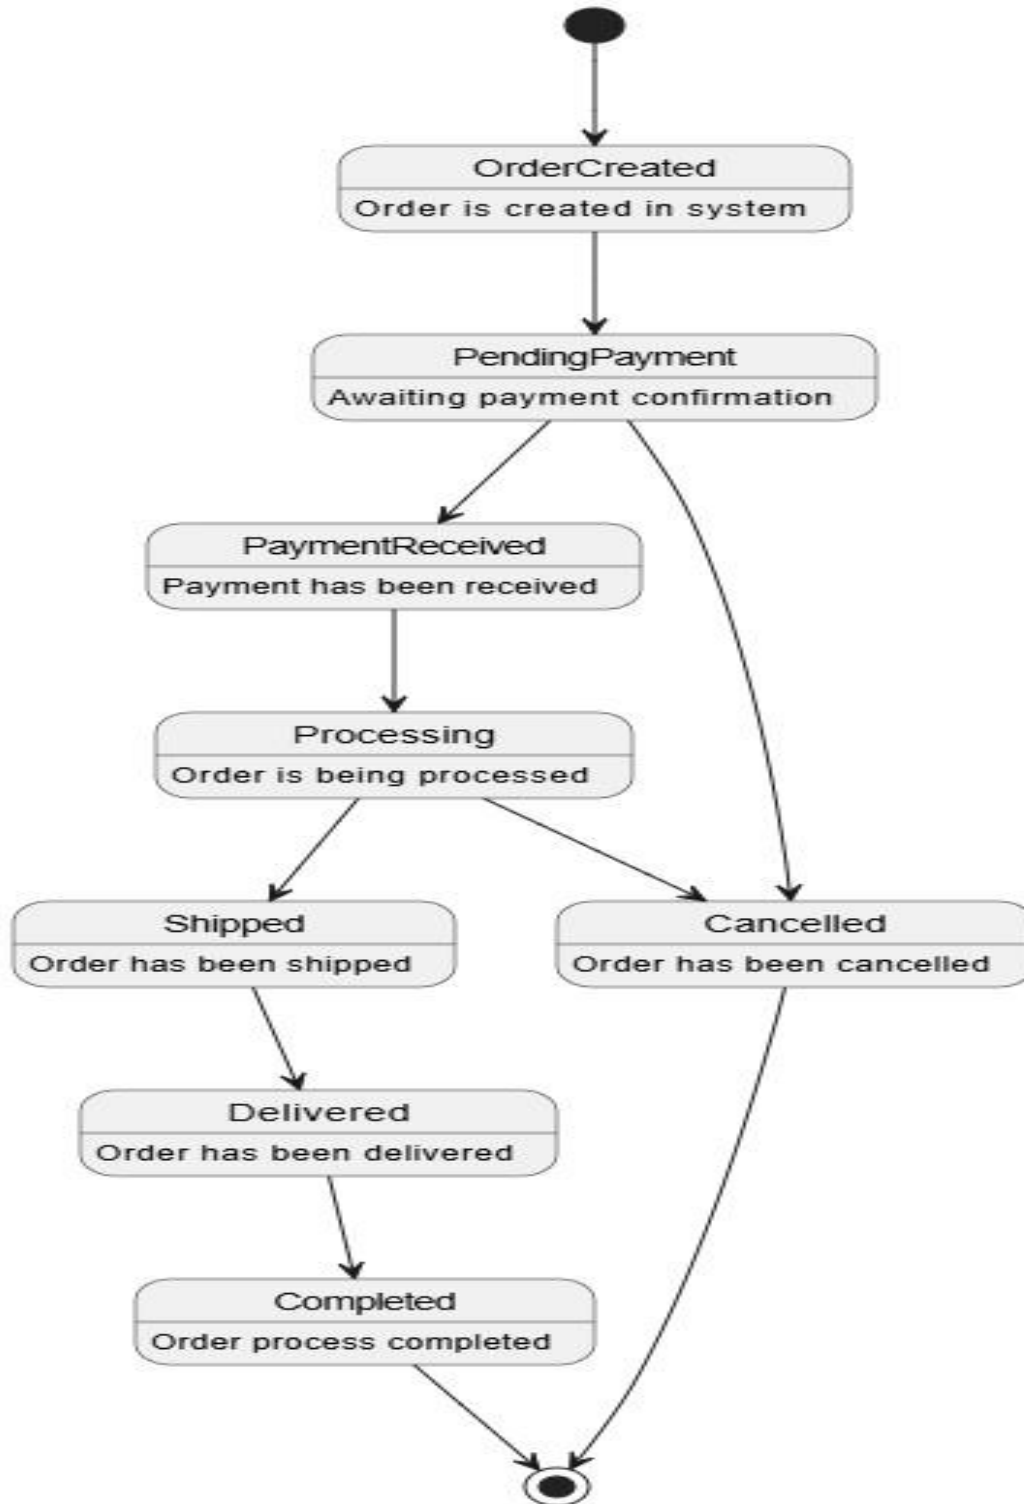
OrderCreated
Order is created in system

PendingPayment
Awaiting payment confirmation

PaymentReceived
Payment has been received

Processing
Order is being processed

Shipped
Order has been shipped

Cancelled
Order has been cancelled

Delivered
Order has been delivered

Completed
Order process completed